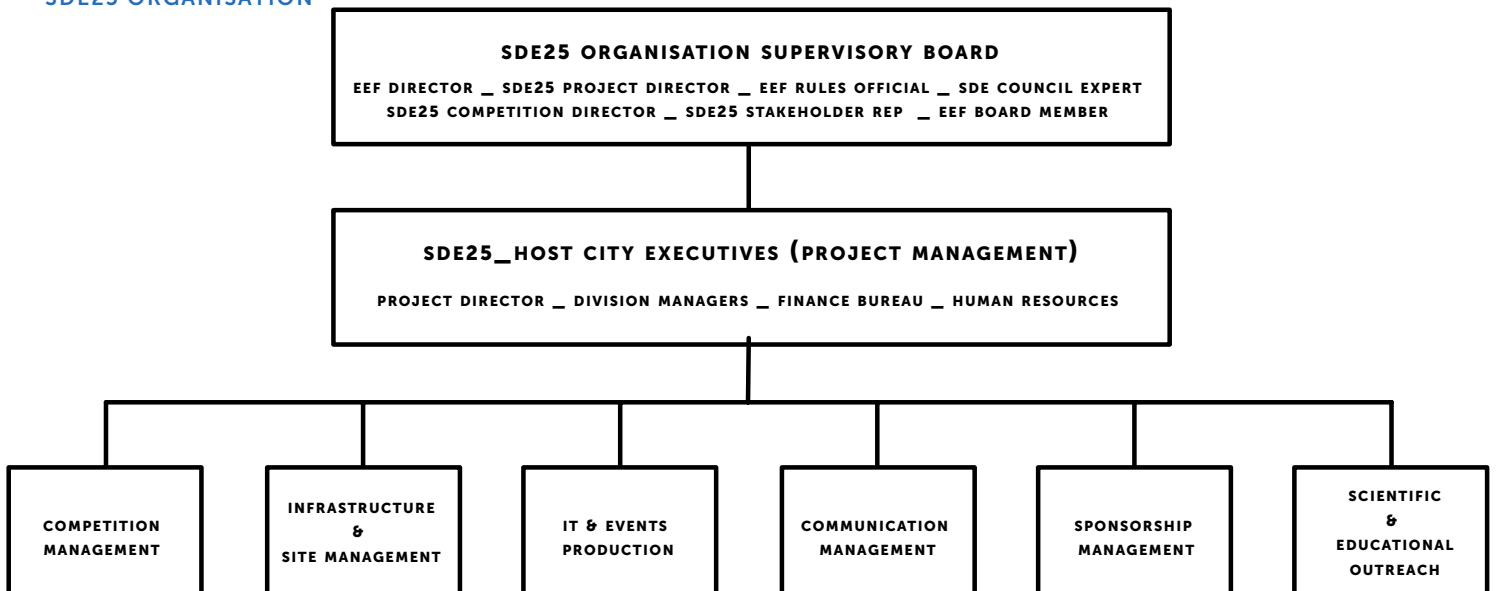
SDE25 ORGANISATION

SDE25 ORGANISATION SUPERVISORY BOARD

EEF DIRECTOR _ SDE25 PROJECT DIRECTOR _ EEF RULES OFFICIAL _ SDE COUNCIL EXPERT
SDE25 COMPETITION DIRECTOR _ SDE25 STAKEHOLDER REP _ EEF BOARD MEMBER

SDE25_HOST CITY EXECUTIVES (PROJECT MANAGEMENT)

PROJECT DIRECTOR _ DIVISION MANAGERS _ FINANCE BUREAU _ HUMAN RESOURCES

COMPETITION MANAGEMENT

INFRASTRUCTURE & SITE MANAGEMENT

IT & EVENTS PRODUCTION

COMMUNICATION MANAGEMENT

SPONSORSHIP MANAGEMENT

SCIENTIFIC & EDUCATIONAL OUTREACH